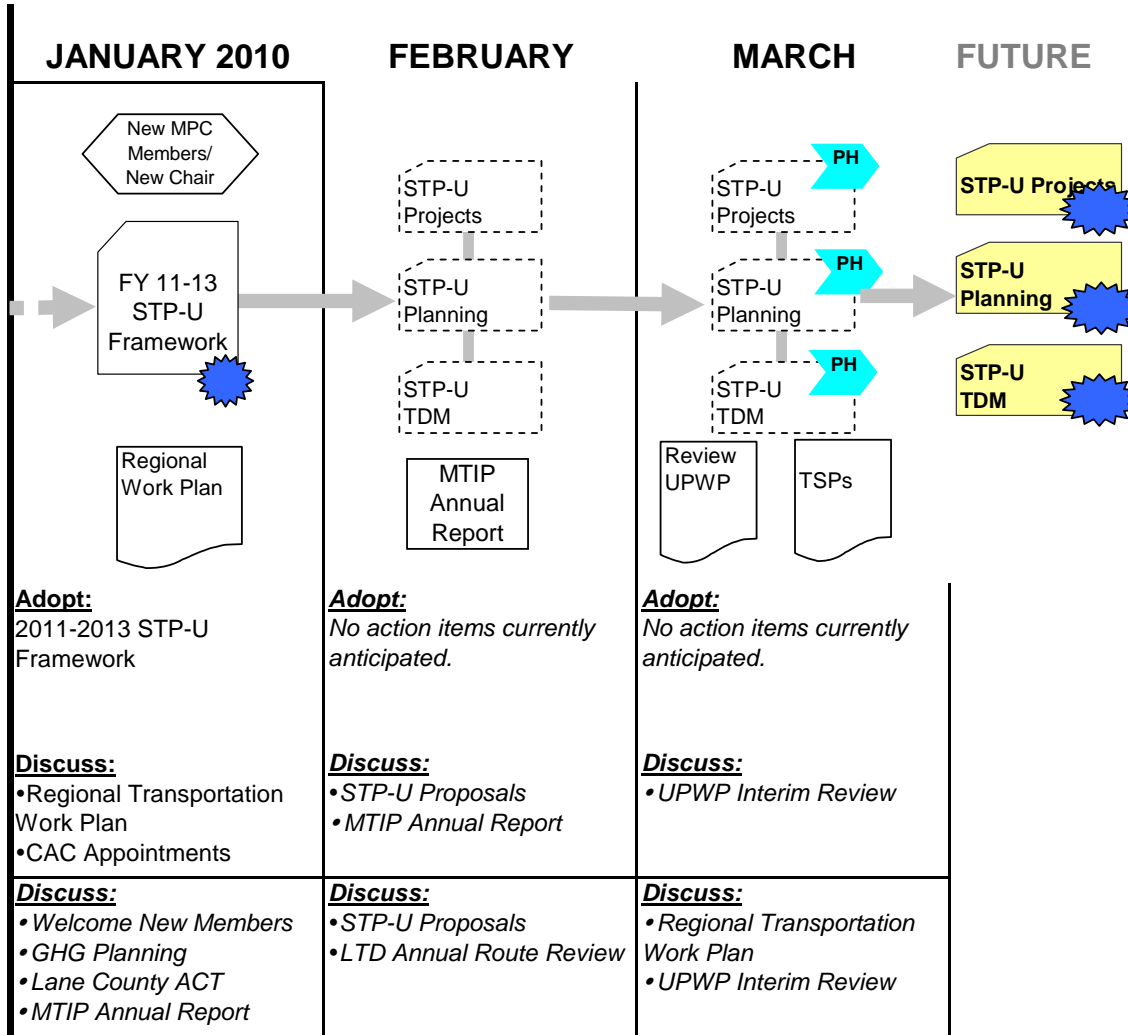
JANUARY 2010

FEBRUARY

MARCH

FUTURE

New MPC Members/ New Chair

FY 11-13 STP-U Framework

Regional Work Plan

STP-U Projects

STP-U Planning

STP-U TDM

MTIP Annual Report

PH

STP-U Projects

PH

STP-U Planning

PH

STP-U TDM

Review UPWP

TSPs

STP-U Projects

STP-U Planning

STP-U TDM

**Adopt:**
2011-2013 STP-U Framework

**Discuss:**
•Regional Transportation Work Plan
•CAC Appointments

**Discuss:**
•Welcome New Members
•GHG Planning
•Lane County ACT
•MTIP Annual Report

**Adopt:**
No action items currently anticipated.

**Discuss:**
•STP-U Proposals
•MTIP Annual Report

**Discuss:**
•STP-U Proposals
•LTD Annual Route Review

**Adopt:**
No action items currently anticipated.

**Discuss:**
•UPWP Interim Review

**Discuss:**
•Regional Transportation Work Plan
•UPWP Interim Review